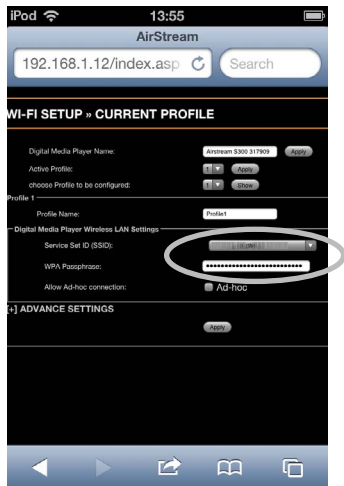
iPod 13:55
AirStream
192.168.1.12/index.asp
Search

WI-FI SETUP » CURRENT PROFILE

Digital Media Player Name: Airstream S300 317909 Apply
Active Profile: 1 Apply
choose Profile to be configured: 1 Show

Profile 1
Profile Name: Profile1

Digital Media Player Wireless LAN Settings
Service Set ID (SSID): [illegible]
WPA Passphrase: ••••••••••••••••••••••••••
Allow Ad-hoc connection: Ad-hoc

[+] ADVANCE SETTINGS

Apply